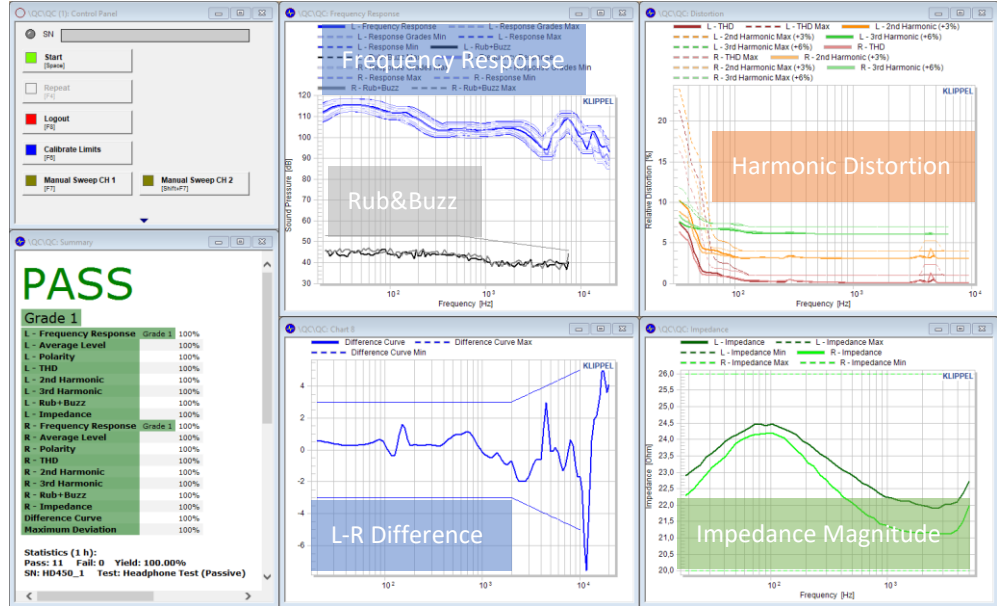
\QC\QC (1): Control Panel

SN

Start
[Space]

Repeat
[F4]

Logout
[F8]

Calibrate Limits
[F6]

Manual Sweep CH 1
[F7]

Manual Sweep CH 2
[Shift+F7]

\QC\QC: Summary

PASS

Grade 1

| | | |
|---|---|---|
| L - Frequency Response | Grade 1 | 100% |
| L - Average Level | | 100% |
| L - Polarity | | 100% |
| L - THD | | 100% |
| L - 2nd Harmonic | | 100% |
| L - 3rd Harmonic | | 100% |
| L - Rub+Buzz | | 100% |
| L - Impedance | | 100% |
| R - Frequency Response | Grade 1 | 100% |
| R - Average Level | | 100% |
| R - Polarity | | 100% |
| R - THD | | 100% |
| R - 2nd Harmonic | | 100% |
| R - 3rd Harmonic | | 100% |
| R - Rub+Buzz | | 100% |
| R - Impedance | | 100% |
| Difference Curve | | 100% |
| Maximum Deviation | | 100% |

Statistics (1 h):
Pass: 11 Fail: 0 Yield: 100.00%
SN: HD450_1 Test: Headphone Test (Passive)

\QC\QC: Frequency Response

L - Frequency Response
L - Response Grades Max
L - Response Grades Min
L - Response Max
L - Response Min
L - Rub+Buzz
R - Response Grades Min
R - Response Max
R - Response Min
R - Rub+Buzz
R - Rub+Buzz Max

Frequency Response

KLIPPEL

Rub&Buzz

120 110 100 90 80 70 60 50 40 30

Sound Pressure [dB]

$10^2$ $10^3$ $10^4$

Frequency [Hz]

\QC\QC: Distortion

L - THD
L - THD Max
L - 2nd Harmonic (+3%)
L - 2nd Harmonic Max (+3%)
L - 3rd Harmonic (+6%)
L - 3rd Harmonic Max (+6%)
R - THD
R - THD Max
R - 2nd Harmonic (+3%)
R - 2nd Harmonic Max (+3%)
R - 3rd Harmonic (+6%)
R - 3rd Harmonic Max (+6%)

KLIPPEL

Harmonic Distortion

20 15 10 5 0

Relative Distortion [%]

$10^2$ $10^3$ $10^4$

Frequency [Hz]

\QC\QC: Chart 8

Difference Curve
Difference Curve Max
Difference Curve Min

KLIPPEL

4 2 0 -2 -4 -6

L-R Difference

$10^2$ $10^3$ $10^4$

Frequency [Hz]

\QC\QC: Impedance

L - Impedance
L - Impedance Max
L - Impedance Min
R - Impedance
R - Impedance Max
R - Impedance Min

KLIPPEL

26,0 25,5 25,0 24,5 24,0 23,5 23,0 22,5 22,0 21,5 21,0 20,5 20,0

Impedance [ohm]

Impedance Magnitude

$10^2$ $10^3$

Frequency [Hz]